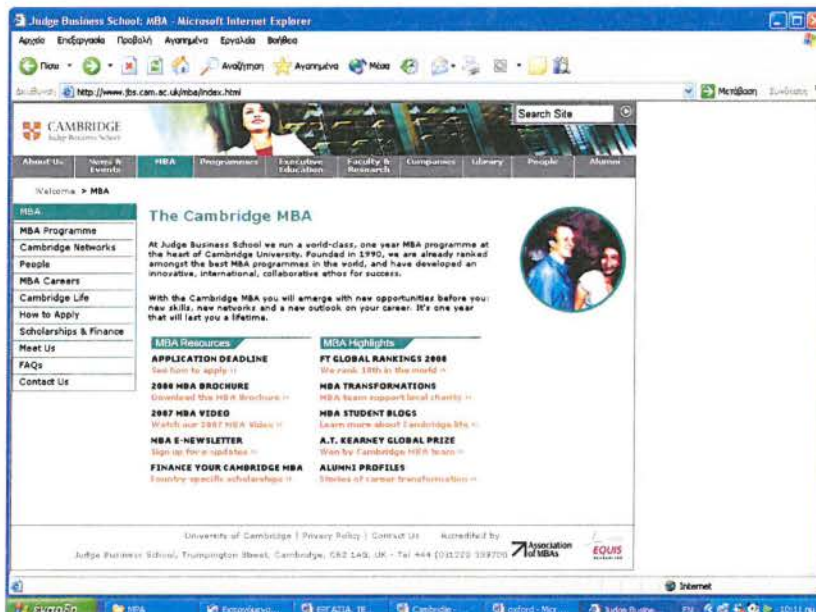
Judge Business School: MBA - Microsoft Internet Explorer

Αρχείο Επεξεργασία Προβολή Αγαπημένα Εργαλεία Βοήθεια

Πίσω Αναζήτηση Αγαπημένα Μέσα

Διεύθυνση http://www.jbs.cam.ac.uk/mba/index.html

Μετάβαση Συνδέσεις

CAMBRIDGE Judge Business School

Search Site

About Us | News & Events | MBA | Programmes | Executive Education | Faculty & Research | Companies | Library | People | Alumni

Welcome > MBA

MBA
MBA Programme
Cambridge Networks
People
MBA Careers
Cambridge Life
How to Apply
Scholarships & Finance
Meet Us
FAQs
Contact Us

The Cambridge MBA

At Judge Business School we run a world-class, one year MBA programme at the heart of Cambridge University. Founded in 1990, we are already ranked amongst the best MBA programmes in the world, and have developed an innovative, international, collaborative ethos for success.

With the Cambridge MBA you will emerge with new opportunities before you: new skills, new networks and a new outlook on your career. It's one year that will last you a lifetime.

MBA Resources

APPLICATION DEADLINE
See how to apply »

2008 MBA BROCHURE
Download the MBA Brochure »

2007 MBA VIDEO
Watch our 2007 MBA Video »

MBA E-NEWSLETTER
Sign up for e-updates »

FINANCE YOUR CAMBRIDGE MBA
Country specific scholarships »

MBA Highlights

FT GLOBAL RANKINGS 2008
We rank 10th in the world »

MBA TRANSFORMATIONS
MBA team support local charity »

MBA STUDENT BLOGS
Learn more about Cambridge life »

A.T. KEARNEY GLOBAL PRIZE
Won by Cambridge MBA team »

ALUMNI PROFILES
Stories of career transformation »

University of Cambridge | Privacy Policy | Contact Us    Accredited by    Association of MBAs    EQUIS

Judge Business School, Trumpington Street, Cambridge, CB2 1AG, UK - Tel +44 (0)1223 339700

Internet

έναρξη MBA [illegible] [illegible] Cambridge oxford - Micr Judge Busine EN 10:11